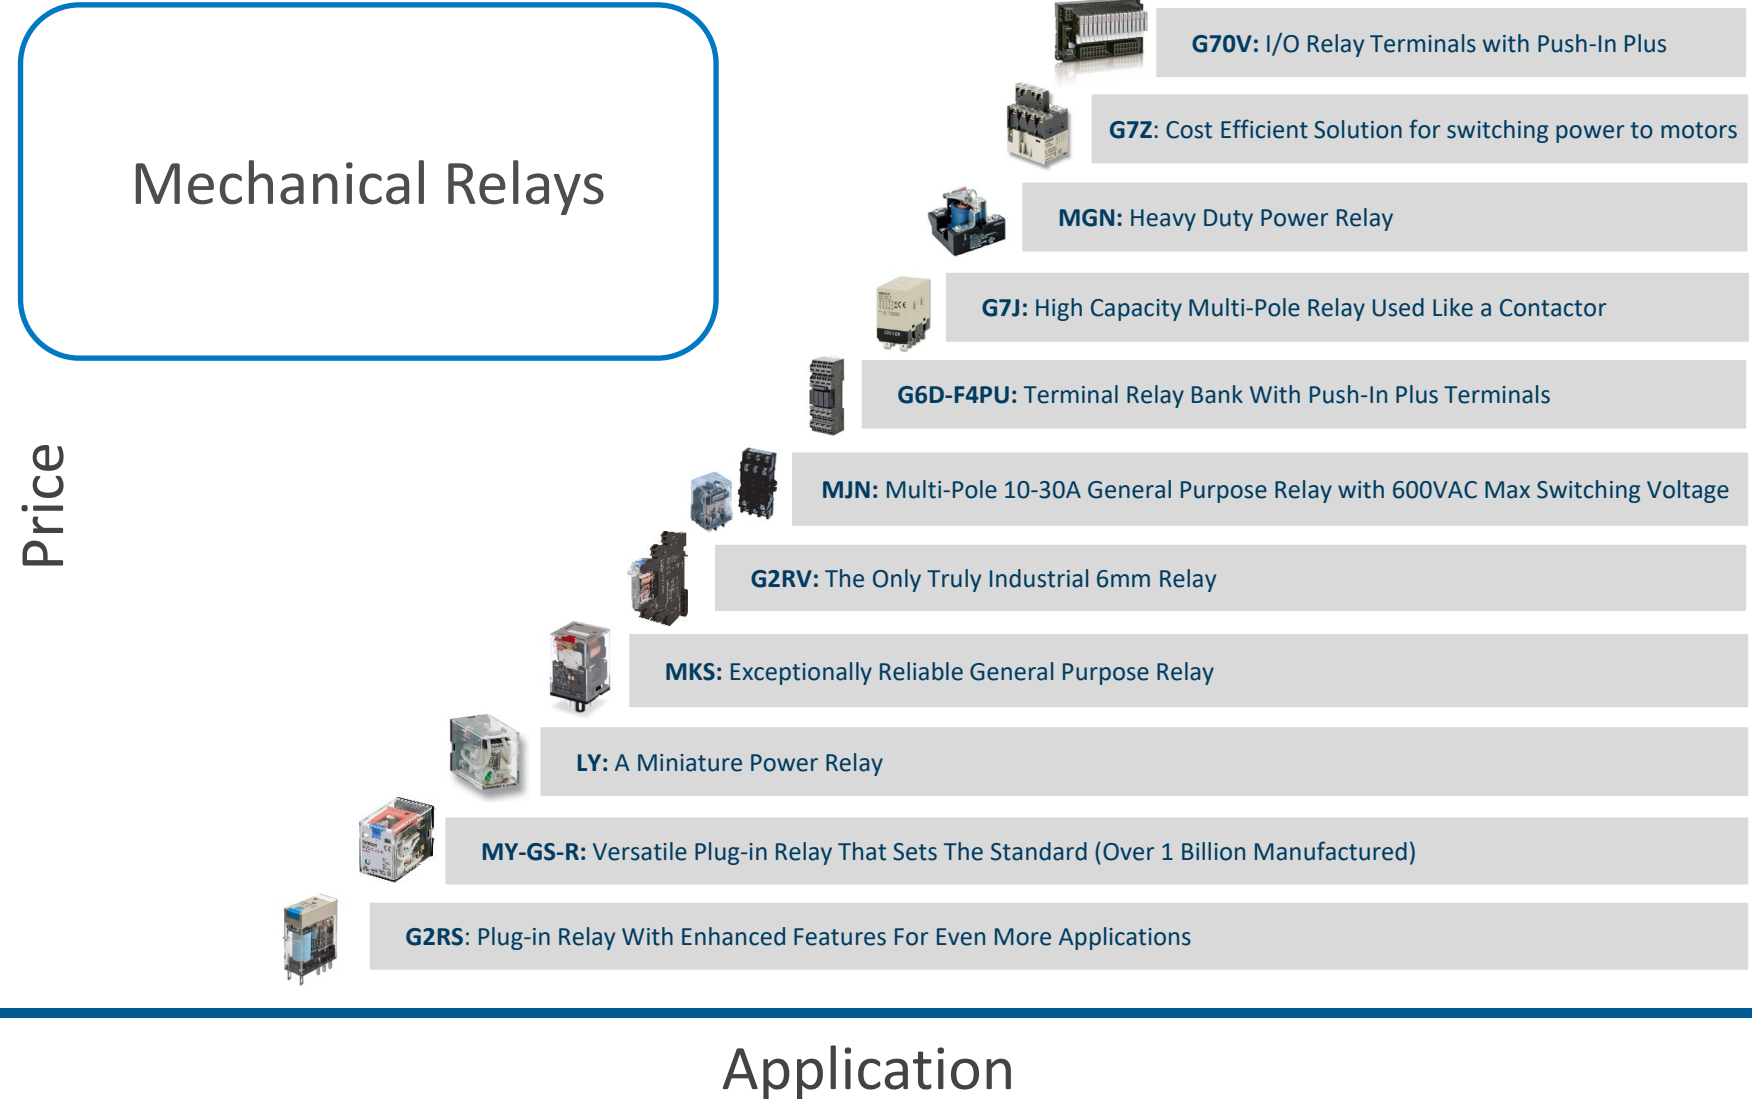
Mechanical Relays

**G70V:** I/O Relay Terminals with Push-In Plus

**G7Z**: Cost Efficient Solution for switching power to motors

**MGN:** Heavy Duty Power Relay

**G7J:** High Capacity Multi-Pole Relay Used Like a Contactor

**G6D-F4PU:** Terminal Relay Bank With Push-In Plus Terminals

**MJN:** Multi-Pole 10-30A General Purpose Relay with 600VAC Max Switching Voltage

**G2RV:** The Only Truly Industrial 6mm Relay

**MKS:** Exceptionally Reliable General Purpose Relay

**LY:** A Miniature Power Relay

**MY-GS-R:** Versatile Plug-in Relay That Sets The Standard (Over 1 Billion Manufactured)

**G2RS**: Plug-in Relay With Enhanced Features For Even More Applications

Price

Application